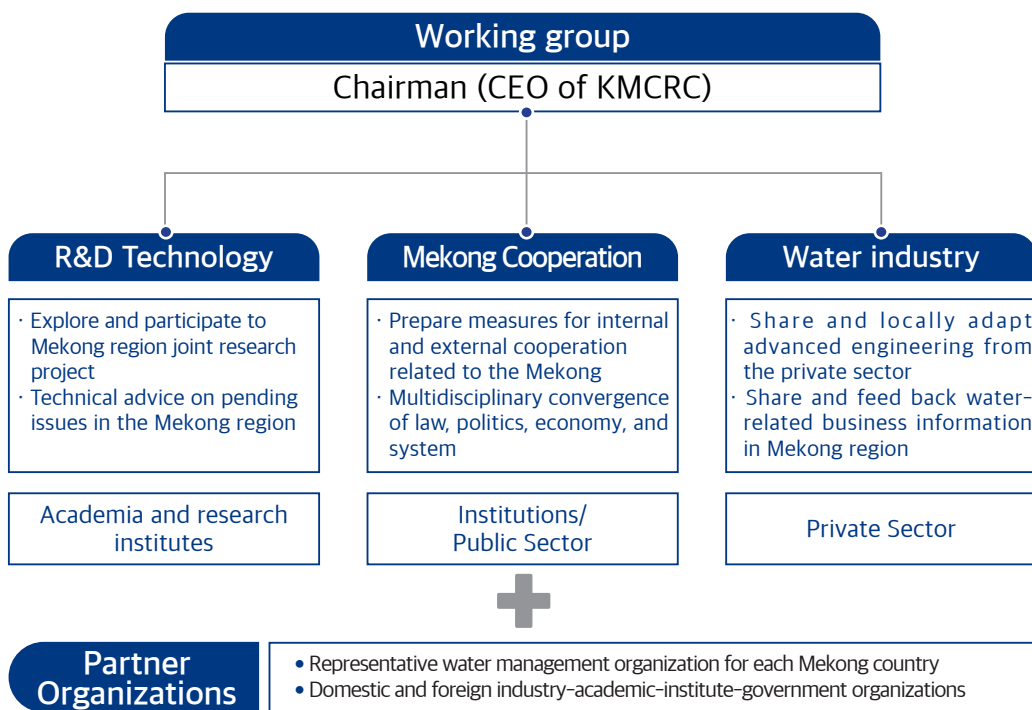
Working group

Chairman (CEO of KMCRC)

R&D Technology

· Explore and participate to Mekong region joint research project
· Technical advice on pending issues in the Mekong region

Academia and research institutes

Mekong Cooperation

· Prepare measures for internal and external cooperation related to the Mekong
· Multidisciplinary convergence of law, politics, economy, and system

Institutions/ Public Sector

Water industry

· Share and locally adapt advanced engineering from the private sector
· Share and feed back water-related business information in Mekong region

Private Sector

Partner Organizations

• Representative water management organization for each Mekong country
• Domestic and foreign industry-academic-institute-government organizations